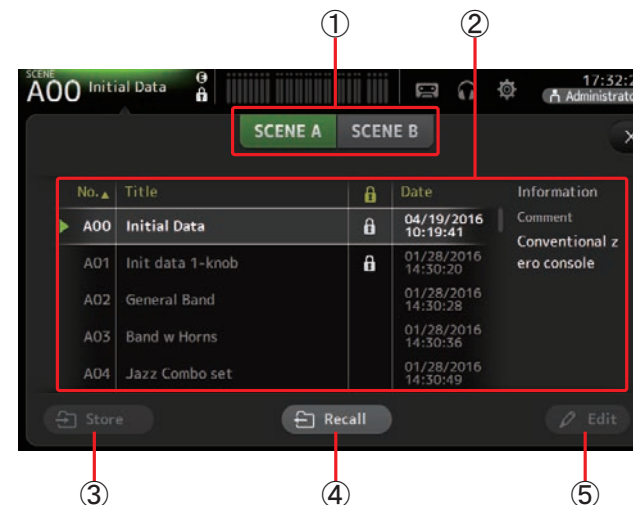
①
②
SCENE
A00 Initial Data
17:32:2
Administrato
SCENE A
SCENE B

| No.▲ | Title | | Date | Information |
|---|---|---|---|---|
| A00 | Initial Data | | 04/19/2016 10:19:41 | Comment Conventional zero console |
| A01 | Init data 1-knob | | 01/28/2016 14:30:20 | |
| A02 | General Band | | 01/28/2016 14:30:28 | |
| A03 | Band w Horns | | 01/28/2016 14:30:36 | |
| A04 | Jazz Combo set | | 01/28/2016 14:30:49 | |

Store
Recall
Edit
③
④
⑤